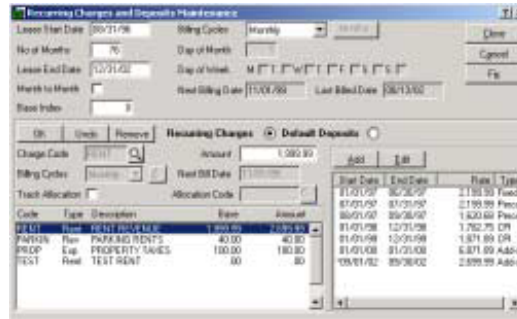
Recurring Charges and Deposits Maintenance

Lease Start Date 08/31/96
No of Months 76
Lease End Date 12/31/02
Month to Month
Base Index 0

Billing Cycles Monthly
Day of Month
Day of Week M T W T F S S
Next Billing Date 11/01/99
Last Billed Date 08/13/02

Close
Cancel
Fix

Ok Undo Remove
Recurring Charges Default Deposits

Charge Code RENT
Billing Cycles Monthly
Track Allocation
Amount 1,080.00
Next Bill Date
Allocation Code

Add Edit

| Code | Type | Description | Base | Amount |
|---|---|---|---|---|
| RENT | Rent | RENT REVENUE | 1,080.00 | 2,699.00 |
| PARKIN | Rev | PARKING RENTS | 40.00 | 40.00 |
| PROP | Exp | PROPERTY TAXES | 100.00 | 100.00 |
| TEST | Rent | TEST RENT | .00 | .00 |

| Start Date | End Date | Rate | Type |
|---|---|---|---|
| 01/01/97 | 06/30/97 | 2,150.00 | Fixed |
| 07/01/97 | 07/31/97 | 2,150.00 | Perc |
| 08/01/97 | 09/30/97 | 1,620.60 | Perc |
| 01/01/98 | 12/31/98 | 1,782.75 | CPI |
| 01/01/99 | 12/31/99 | 1,871.89 | CPI |
| 01/01/00 | 01/31/00 | 6,871.89 | Add |
| 09/01/02 | 09/30/02 | 2,699.00 | Add |